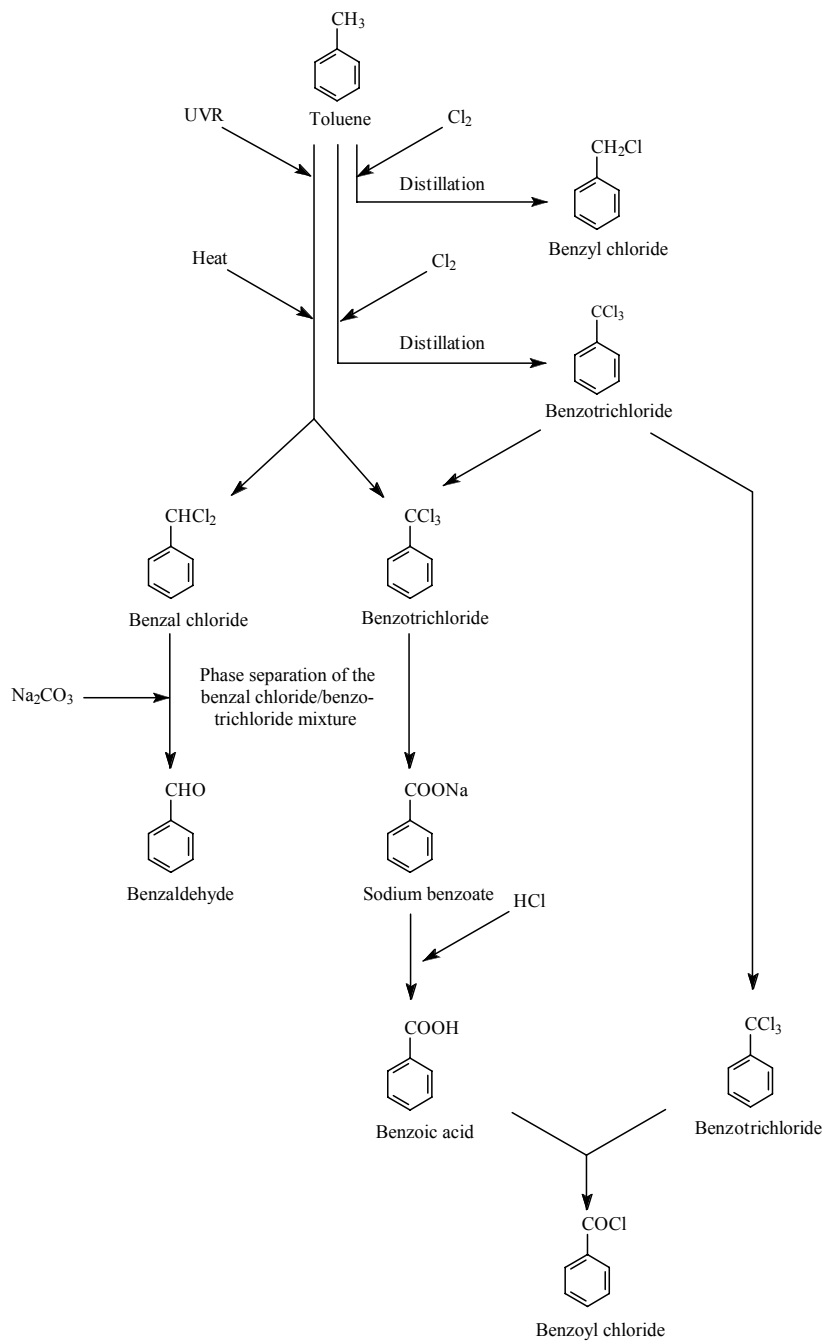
$CH_3$
Toluene

UVR

$Cl_2$

Distillation

$CH_2Cl$
Benzyl chloride

Heat

$Cl_2$

Distillation

$CCl_3$
Benzotrichloride

$CHCl_2$
Benzal chloride

$CCl_3$
Benzotrichloride

$Na_2CO_3$

Phase separation of the benzal chloride/benzotrichloride mixture

CHO
Benzaldehyde

COONa
Sodium benzoate

HCl

COOH
Benzoic acid

$CCl_3$
Benzotrichloride

COCl
Benzoyl chloride